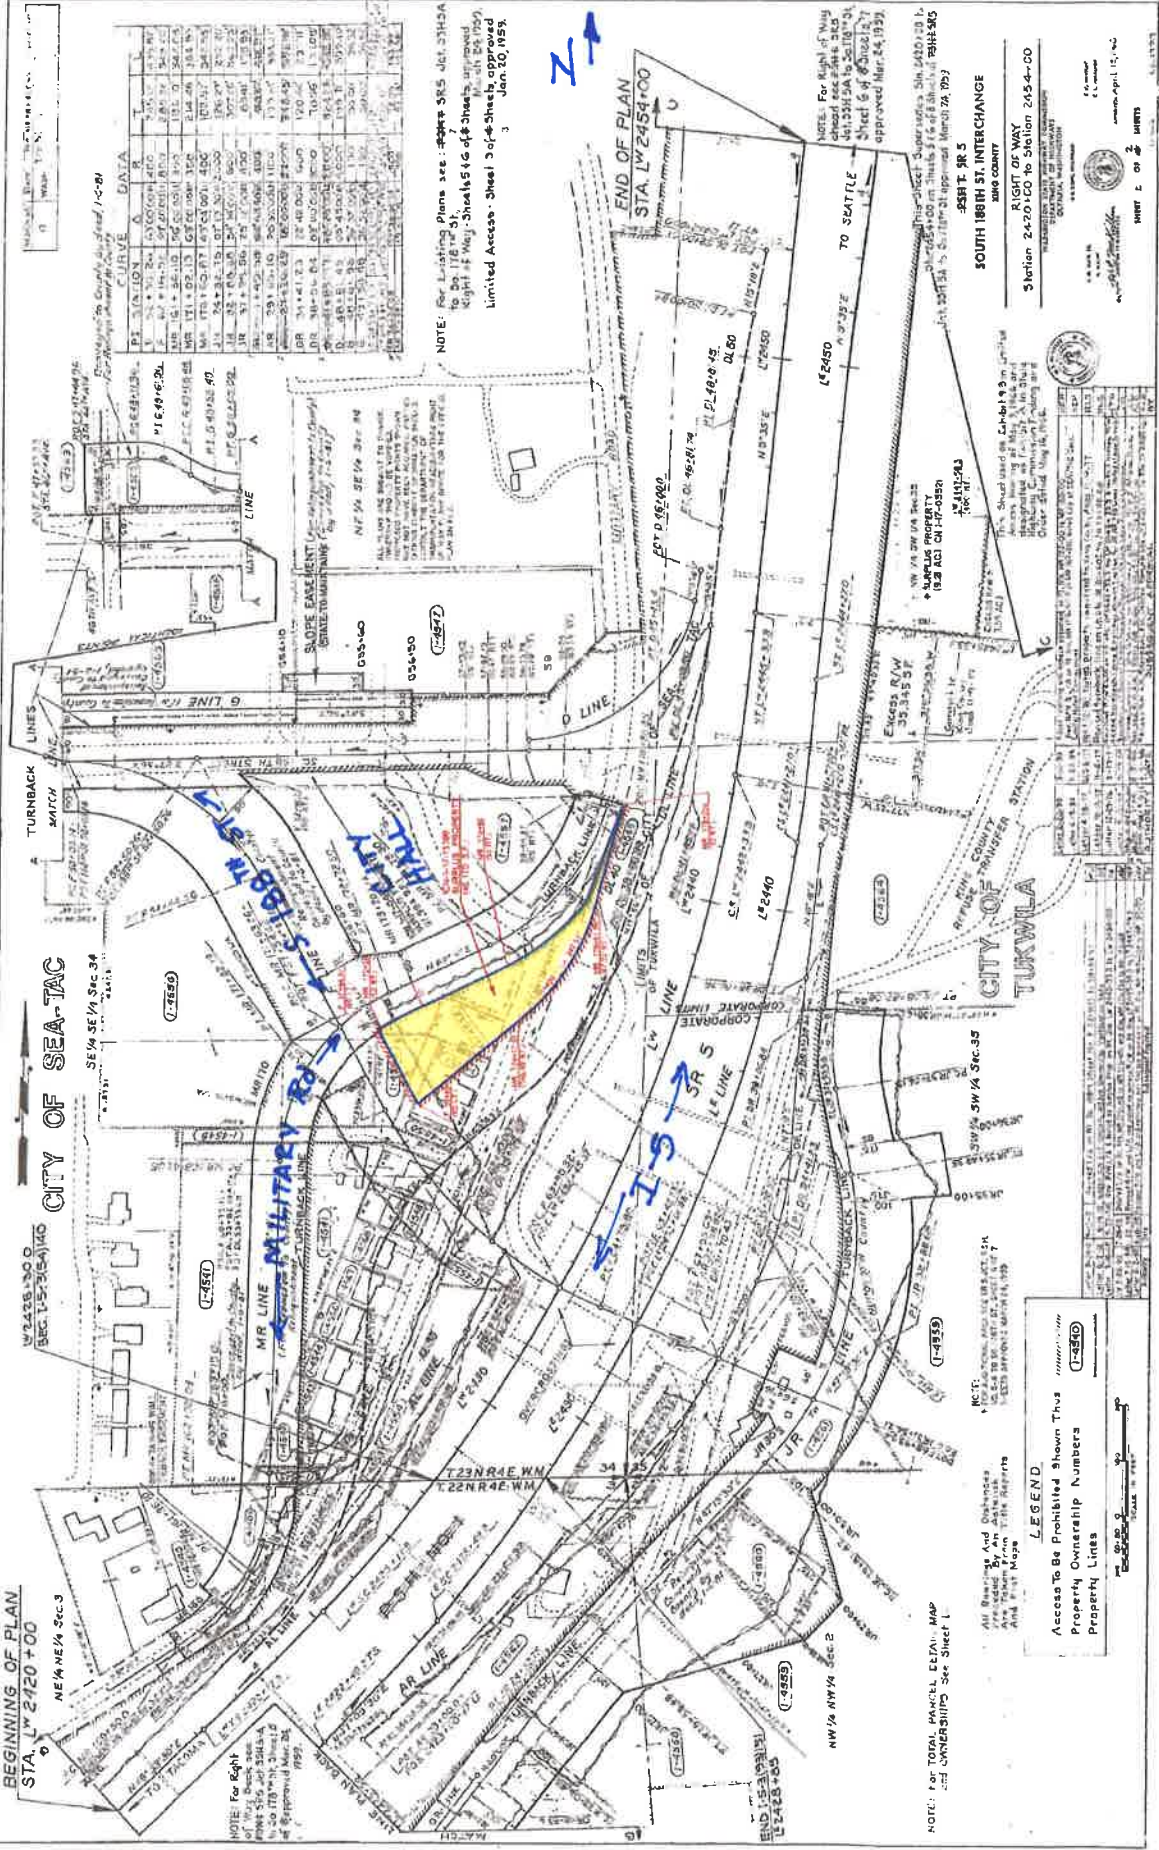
BEGINNING OF PLAN
STA. $L^W$ 2420+00

NE 1/4 NE 1/4 Sec.3

NOTE: For Right of Way Beyond see Sheet 5 of Jct. SSH-5A to So. 178th St. Approved Mar. 24, 1959.

CITY OF SEA-TAC

SE 1/4 SE 1/4 Sec.34

MILITARY Rd

S 188th St

CITY HALL

MR LINE

TURNBACK LINE

TURNBACK MATCH LINE

G LINE

D LINE

SLOPE EASEMENT

I-5

SR 5

$L^E$ LINE

$L^W$ LINE

CORPORATE LIMITS

LIMITS OF TUKWILA

$L^E$ 2440

$L^W$ 2440

$L^E$ 2450

$L^W$ 2450

$L^W$ 2430

$L^E$ 2430

T23N R4E W.M.

T22N R4E W.M.

AR LINE

JR LINE

NW 1/4 NW 1/4 Sec.2

SW 1/4 SW 1/4 Sec.35

NW 1/4 SW 1/4 Sec.35

KING COUNTY REFUSE TRANSFER STATION

CITY OF TUKWILA

Excess R/W 35,345 S.F.

SURPLUS PROPERTY

MATCH LINE

TO SEATTLE

END OF PLAN
STA. $L^W$ 2454+00

N

NOTE: For Existing Plans see: SR 5 Jct. SSH5A to So. 178th St. Right of Way: Sheets 5 & 6 of 8 Sheets, approved March 24, 1959. Limited Access: Sheet 3 of 4 Sheets, approved Jan. 20, 1959.

NOTE: For Right of Way ahead see SR 5 Jct. SSH 5A to So. 178th St. Sheet 6 of 8 Sheets approved Mar. 24, 1959.

CURVE DATA

NOTE: For TOTAL PARCEL DETAIL MAP and OWNERSHIPS See Sheet 1

All Bearings And Distances Are Grid By Ref. And From Title Reports And Plat Maps

LEGEND
Access To Be Prohibited Shown Thus
Property Ownership Numbers
Property Lines

SR 5
SOUTH 188TH ST. INTERCHANGE
KING COUNTY
RIGHT OF WAY
Station 2420+00 to Station 2454+00

SHEET 2 OF 2 SHEETS

END 1-5-3(93)151 L2428+85